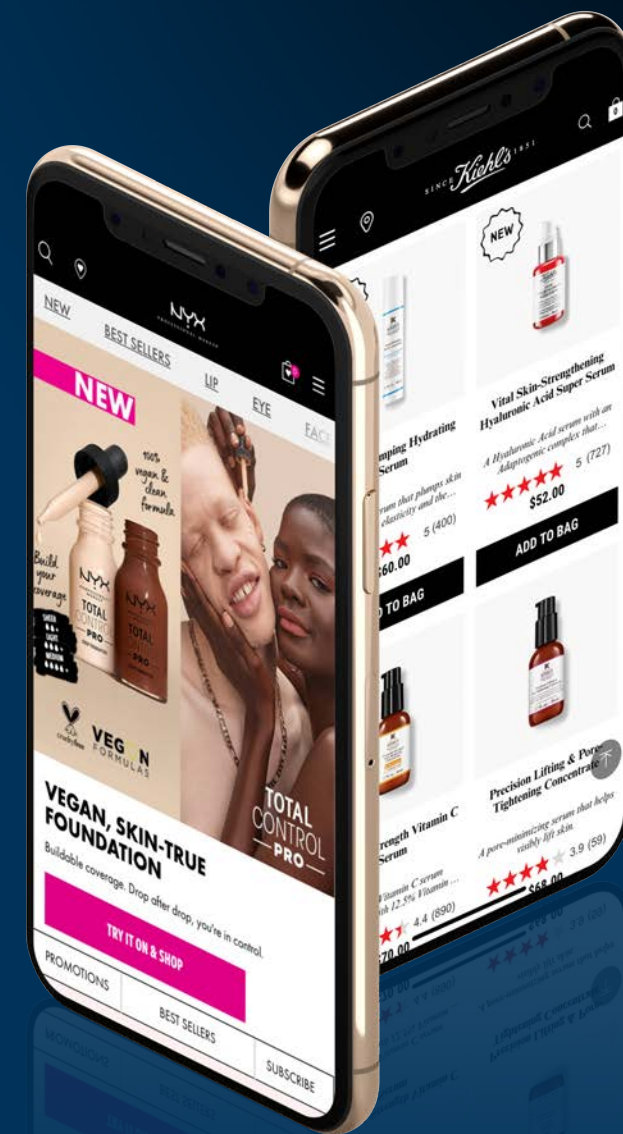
NYX PROFESSIONAL MAKEUP

NEW BEST SELLERS LIP EYE FACE

NEW

100% vegan & clean formula

Build your coverage

NYX TOTAL CONTROL PRO

SHEER LIGHT MEDIUM FULL

cruelty free

VEGAN FORMULAS

TOTAL CONTROL PRO

VEGAN, SKIN-TRUE FOUNDATION

Buildable coverage. Drop after drop, you're in control.

TRY IT ON & SHOP

PROMOTIONS

BEST SELLERS

SUBSCRIBE

SINCE Kiehl's 1851

NEW

umping Hydrating Serum

rum that plumps skin elasticity and the...

5 (400)

$60.00

TO BAG

Vital Skin-Strengthening Hyaluronic Acid Super Serum

A Hyaluronic Acid serum with an Adaptogenic complex that...

5 (727)

$52.00

ADD TO BAG

rength Vitamin C Serum

Vitamin C serum th 12.5% Vitamin...

4.4 (890)

$70.00

Precision Lifting & Pore-Tightening Concentrate

A pore-minimizing serum that helps visibly lift skin.

3.9 (59)

$68.00